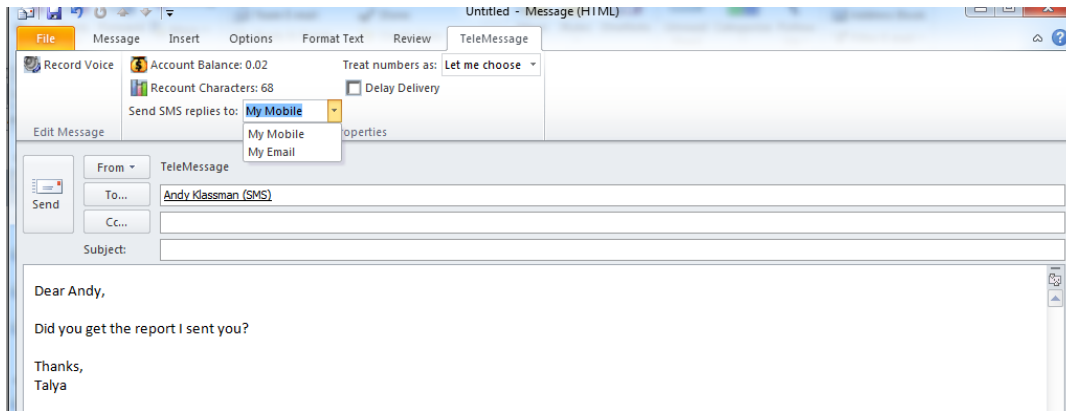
Untitled - Message (HTML)

File Message Insert Options Format Text Review TeleMessage

Record Voice
Account Balance: 0.02
Recount Characters: 68
Treat numbers as: Let me choose
Delay Delivery
Send SMS replies to: My Mobile
My Mobile
My Email
Edit Message
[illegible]operties

Send
From
TeleMessage
To...
Andy Klassman (SMS)
Cc...
Subject:

Dear Andy,

Did you get the report I sent you?

Thanks,
Talya